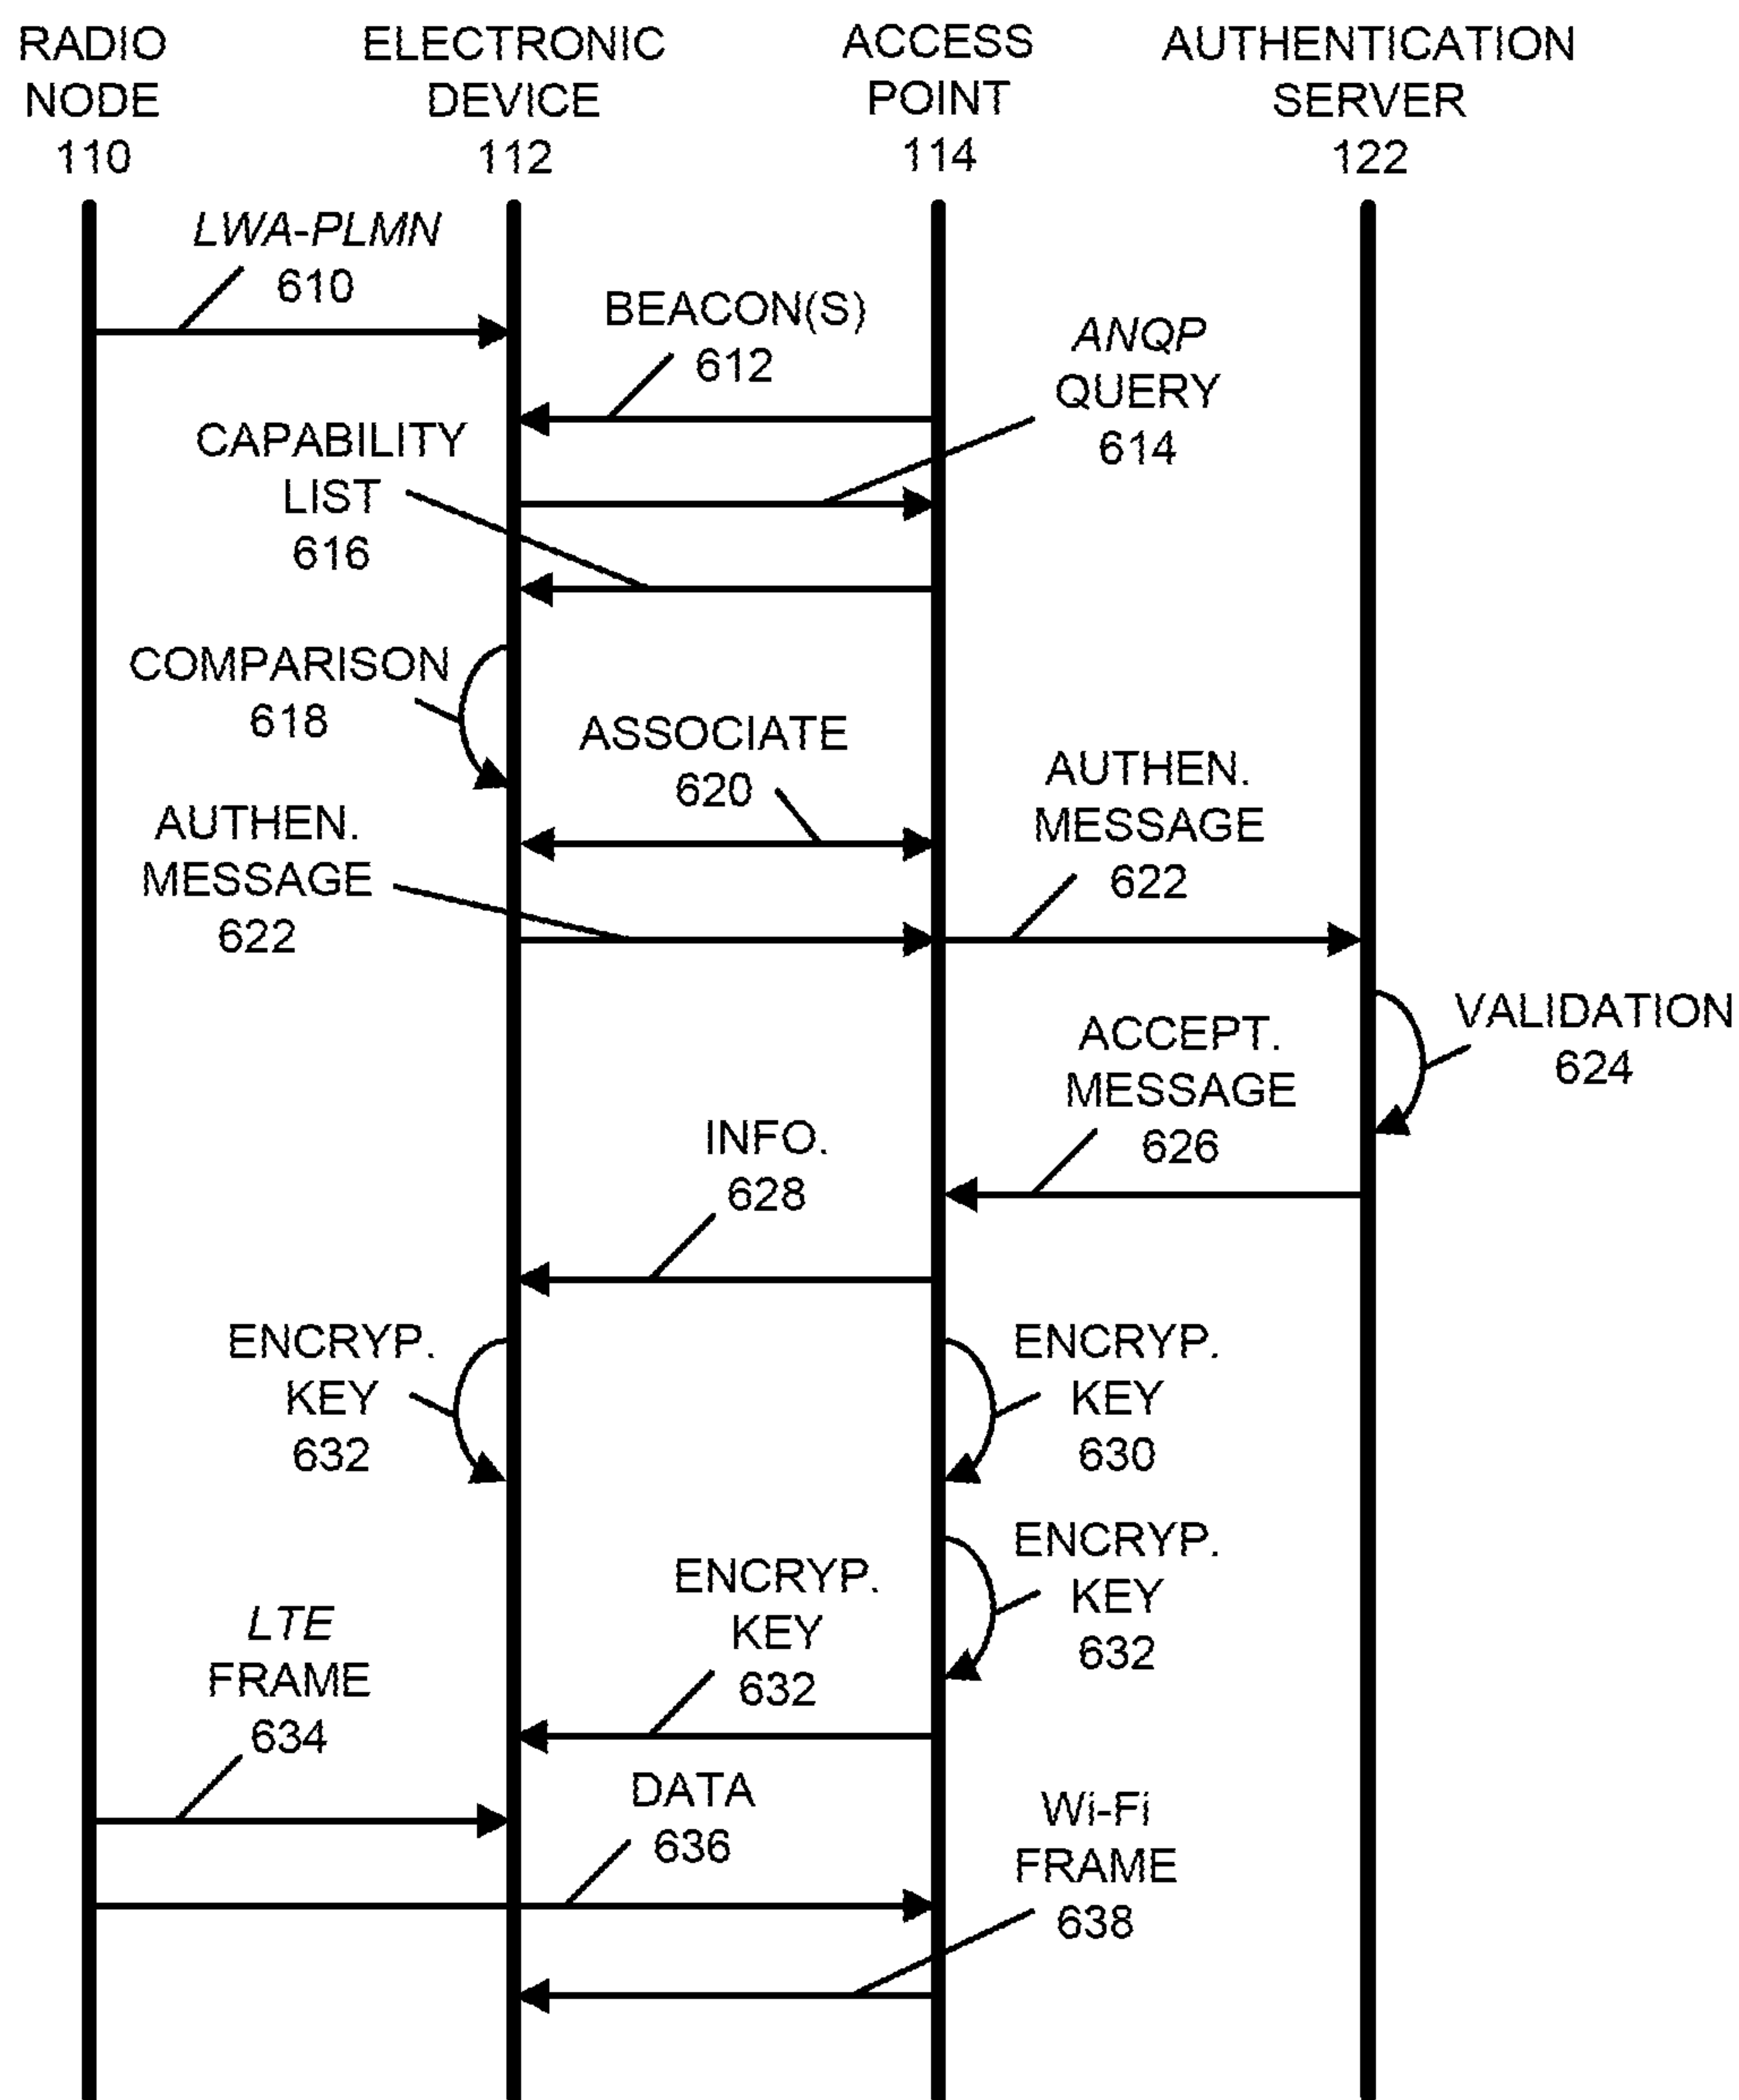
RADIO NODE 110

ELECTRONIC DEVICE 112

ACCESS POINT 114

AUTHENTICATION SERVER 122

LWA-PLMN 610

BEACON(S) 612

ANQP QUERY 614

CAPABILITY LIST 616

COMPARISON 618

ASSOCIATE 620

AUTHEN. MESSAGE 622

AUTHEN. MESSAGE 622

VALIDATION 624

ACCEPT. MESSAGE 626

INFO. 628

ENCRYP. KEY 632

ENCRYP. KEY 630

ENCRYP. KEY 632

ENCRYP. KEY 632

LTE FRAME 634

DATA 636

Wi-Fi FRAME 638